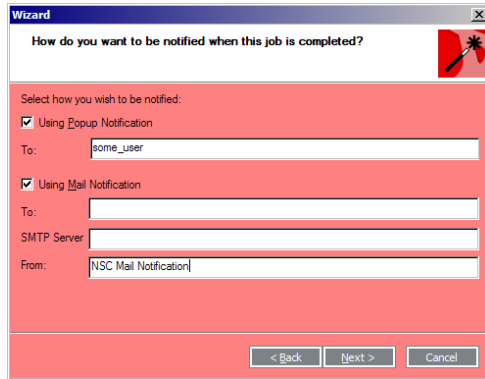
Wizard

How do you want to be notified when this job is completed?

Select how you wish to be notified:

Using Popup Notification

To: some_user

Using Mail Notification

To:

SMTP Server

From: NSC Mail Notification

< Back
Next >
Cancel